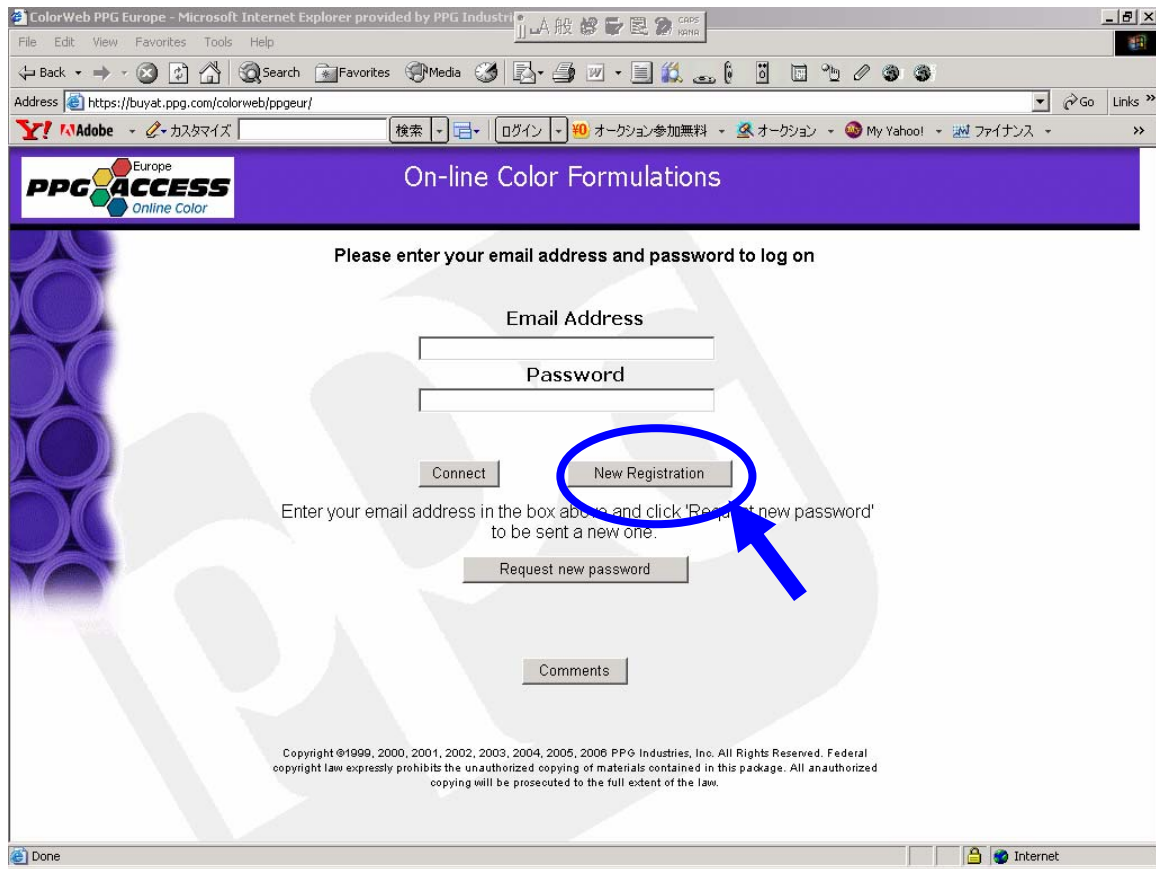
ColorWeb PPG Europe - Microsoft Internet Explorer provided by PPG Industri

File Edit View Favorites Tools Help

Back Search Favorites Media

Address https://buyat.ppg.com/colorweb/ppgeur/ Go Links

Adobe カスタマイズ 検索 ログイン オークション参加無料 オークション My Yahoo! ファイナンス

Europe PPG ACCESS Online Color

On-line Color Formulations

Please enter your email address and password to log on

Email Address

Password

Connect

New Registration

Enter your email address in the box ab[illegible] and click 'Req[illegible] new password' to be sent a new one.

Request new password

Comments

Copyright ©1999, 2000, 2001, 2002, 2003, 2004, 2005, 2006 PPG Industries, Inc. All Rights Reserved. Federal copyright law expressly prohibits the unauthorized copying of materials contained in this package. All anauthorized copying will be prosecuted to the full extent of the law.

Done

Internet